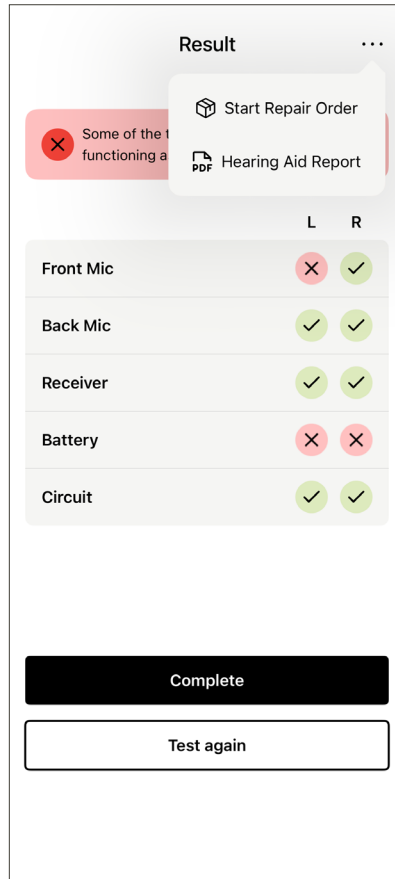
Result

···

Start Repair Order

PDF Hearing Aid Report

Some of the t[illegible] functioning a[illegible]

| | L | R |
|---|---|---|
| Front Mic | ✕ | ✓ |
| Back Mic | ✓ | ✓ |
| Receiver | ✓ | ✓ |
| Battery | ✕ | ✕ |
| Circuit | ✓ | ✓ |

Complete

Test again